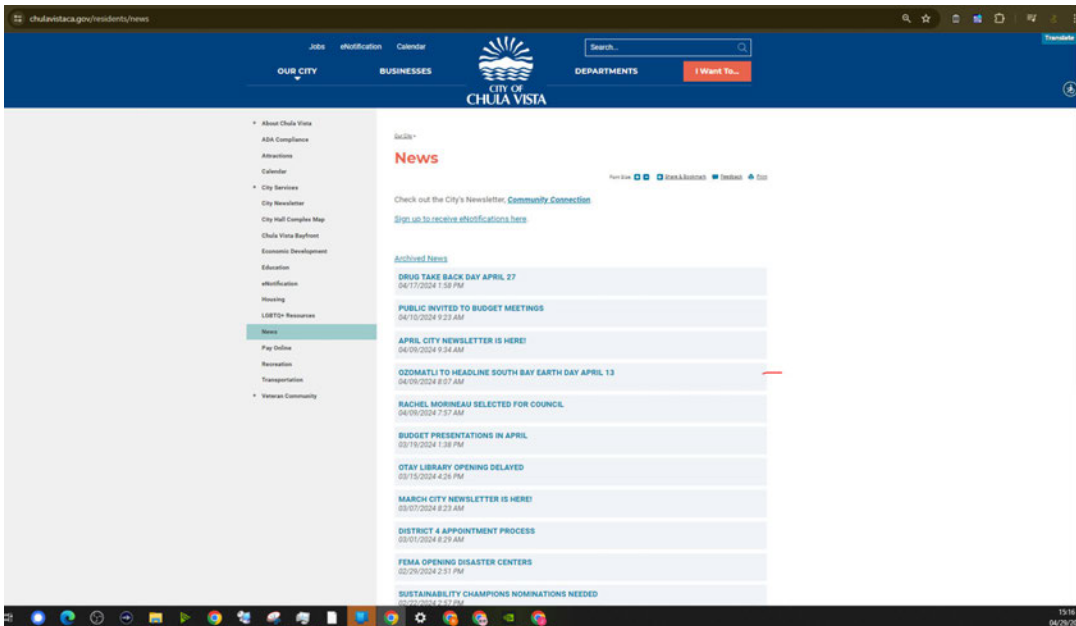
chulavistaca.gov/residents/news

Translate

Jobs eNotification Calendar

Search...

OUR CITY BUSINESSES DEPARTMENTS I Want To...

CITY OF CHULA VISTA

About Chula Vista
ADA Compliance
Attractions
Calendar
City Services
City Newsletter
City Hall Complex Map
Chula Vista Bayfront
Economic Development
Education
eNotification
Housing
LGBTQ+ Resources
News
Pay Online
Recreation
Transportation
Veterans Community

Our City »

News

Font Size: Share & Bookmark Feedback Print

Check out the City's Newsletter, Community Connection

Sign up to receive eNotifications here

Archived News

DRUG TAKE BACK DAY APRIL 27
04/17/2024 1:58 PM

PUBLIC INVITED TO BUDGET MEETINGS
04/10/2024 9:23 AM

APRIL CITY NEWSLETTER IS HERE!
04/09/2024 9:34 AM

OZOMATLI TO HEADLINE SOUTH BAY EARTH DAY APRIL 13
04/09/2024 8:07 AM

RACHEL MORINEAU SELECTED FOR COUNCIL
04/09/2024 7:57 AM

BUDGET PRESENTATIONS IN APRIL
03/19/2024 1:38 PM

OTAY LIBRARY OPENING DELAYED
03/15/2024 4:26 PM

MARCH CITY NEWSLETTER IS HERE!
03/07/2024 8:23 AM

DISTRICT 4 APPOINTMENT PROCESS
03/01/2024 8:29 AM

FEMA OPENING DISASTER CENTERS
02/29/2024 2:51 PM

SUSTAINABILITY CHAMPIONS NOMINATIONS NEEDED
02/22/2024 2:57 PM

15:16
04/29/20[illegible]